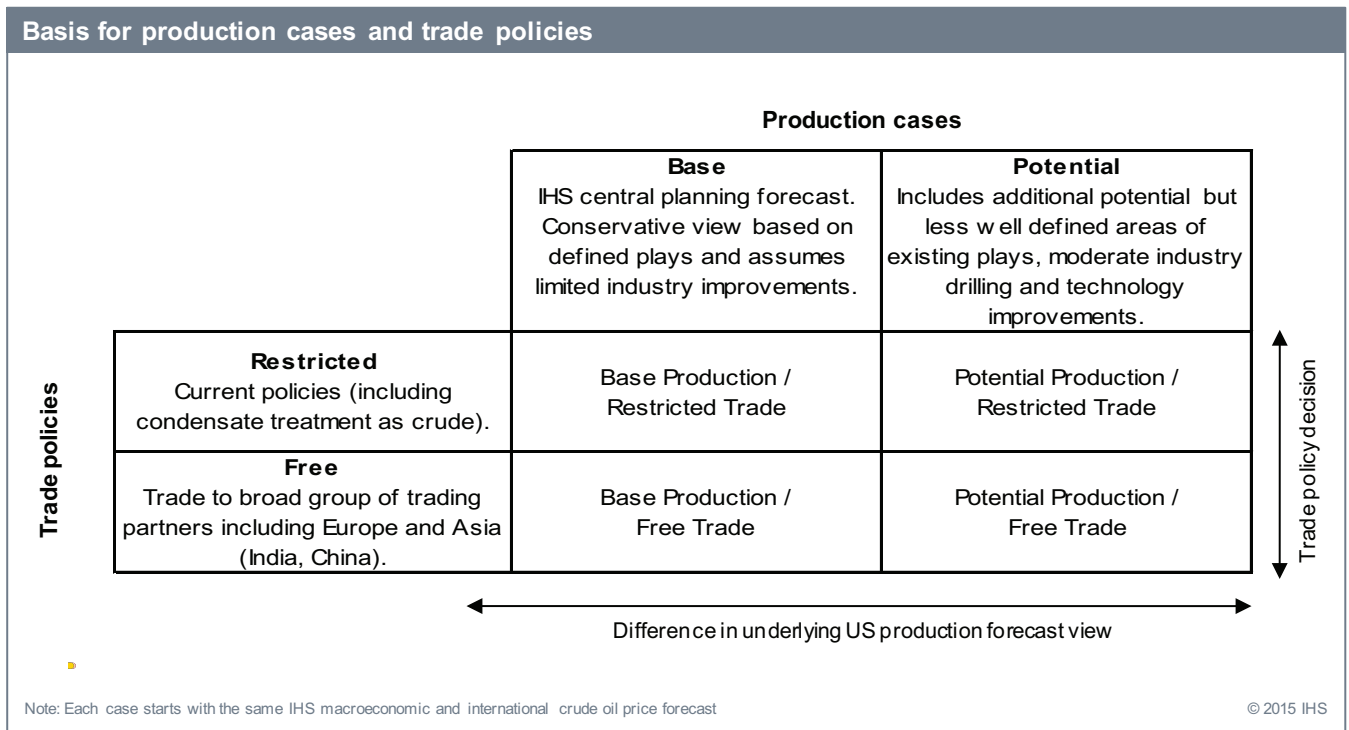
Basis for production cases and trade policies

Production cases

| | **Base** IHS central planning forecast. Conservative view based on defined plays and assumes limited industry improvements. | **Potential** Includes additional potential but less well defined areas of existing plays, moderate industry drilling and technology improvements. |
|---|---|---|
| **Restricted** Current policies (including condensate treatment as crude). | Base Production / Restricted Trade | Potential Production / Restricted Trade |
| **Free** Trade to broad group of trading partners including Europe and Asia (India, China). | Base Production / Free Trade | Potential Production / Free Trade |

Trade policies

Trade policy decision

Difference in underlying US production forecast view

Note: Each case starts with the same IHS macroeconomic and international crude oil price forecast

© 2015 IHS